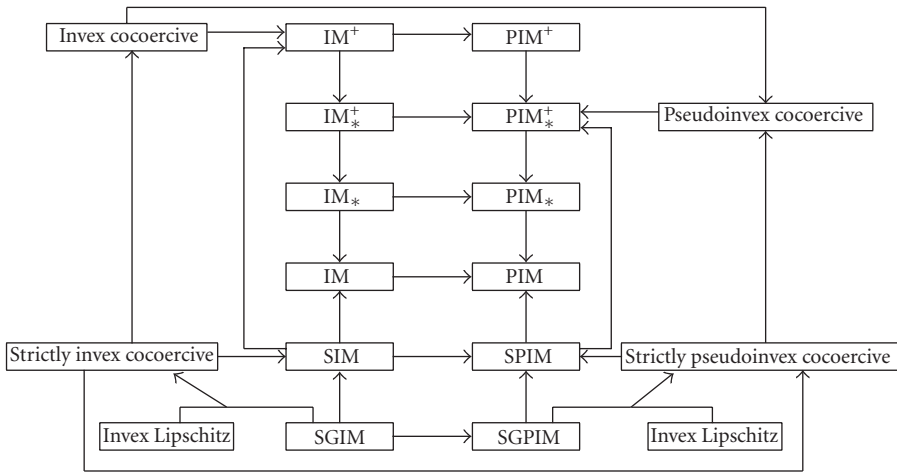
Invex cocoercive
$IM^+$
$PIM^+$
$IM_*^+$
$PIM_*^+$
Pseudoinvex cocoercive
$IM_*$
$PIM_*$
IM
PIM
Strictly invex cocoercive
SIM
SPIM
Strictly pseudoinvex cocoercive
Invex Lipschitz
SGIM
SGPIM
Invex Lipschitz